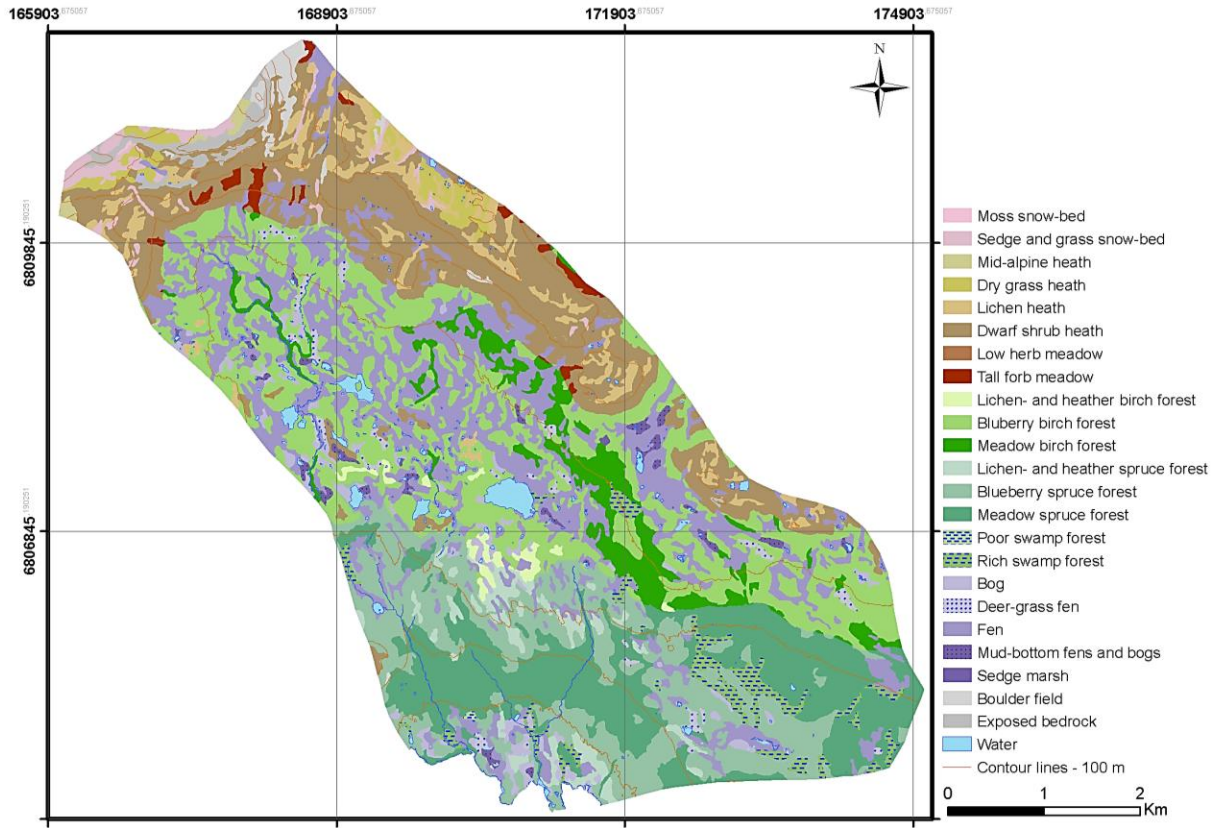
165903$^{675057}$ 168903$^{675057}$ 171903$^{675057}$ 174903$^{675057}$

N

6809845$^{190251}$

6806845$^{190251}$

Moss snow-bed
Sedge and grass snow-bed
Mid-alpine heath
Dry grass heath
Lichen heath
Dwarf shrub heath
Low herb meadow
Tall forb meadow
Lichen- and heather birch forest
Bluberry birch forest
Meadow birch forest
Lichen- and heather spruce forest
Blueberry spruce forest
Meadow spruce forest
Poor swamp forest
Rich swamp forest
Bog
Deer-grass fen
Fen
Mud-bottom fens and bogs
Sedge marsh
Boulder field
Exposed bedrock
Water
Contour lines - 100 m

0 1 2 Km